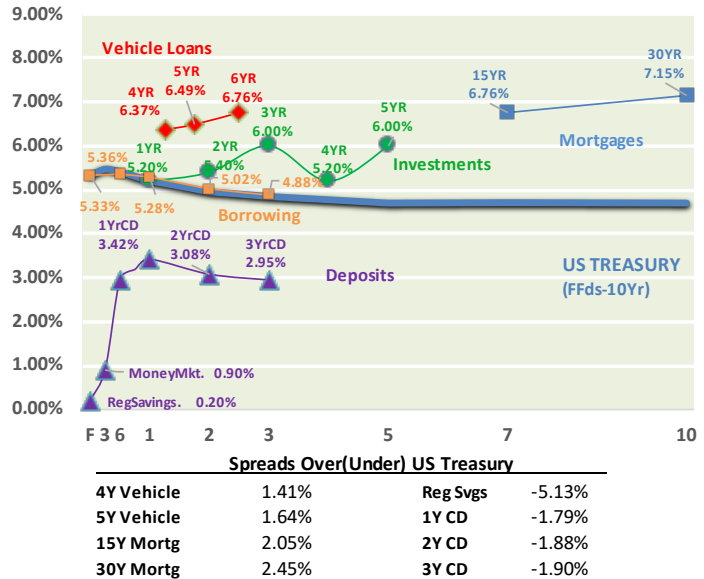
9.00%
8.00%
7.00%
6.00%
5.00%
4.00%
3.00%
2.00%
1.00%
0.00%

Vehicle Loans
4YR 6.37%
5YR 6.49%
6YR 6.76%

15YR 6.76%
30YR 7.15%
Mortgages

1YR 5.20%
2YR 5.40%
3YR 6.00%
4YR 5.20%
5YR 6.00%
Investments

5.36%
5.33%
5.28%
5.02%
4.88%
Borrowing

1YrCD 3.42%
2YrCD 3.08%
3YrCD 2.95%
Deposits

US TREASURY
(FFds-10Yr)

MoneyMkt. 0.90%
RegSavings. 0.20%

F 3 6 1 2 3 5 7 10

Spreads Over(Under) US Treasury

| | | | |
|---|---|---|---|
| 4Y Vehicle | 1.41% | Reg Svgs | -5.13% |
| 5Y Vehicle | 1.64% | 1Y CD | -1.79% |
| 15Y Mortg | 2.05% | 2Y CD | -1.88% |
| 30Y Mortg | 2.45% | 3Y CD | -1.90% |